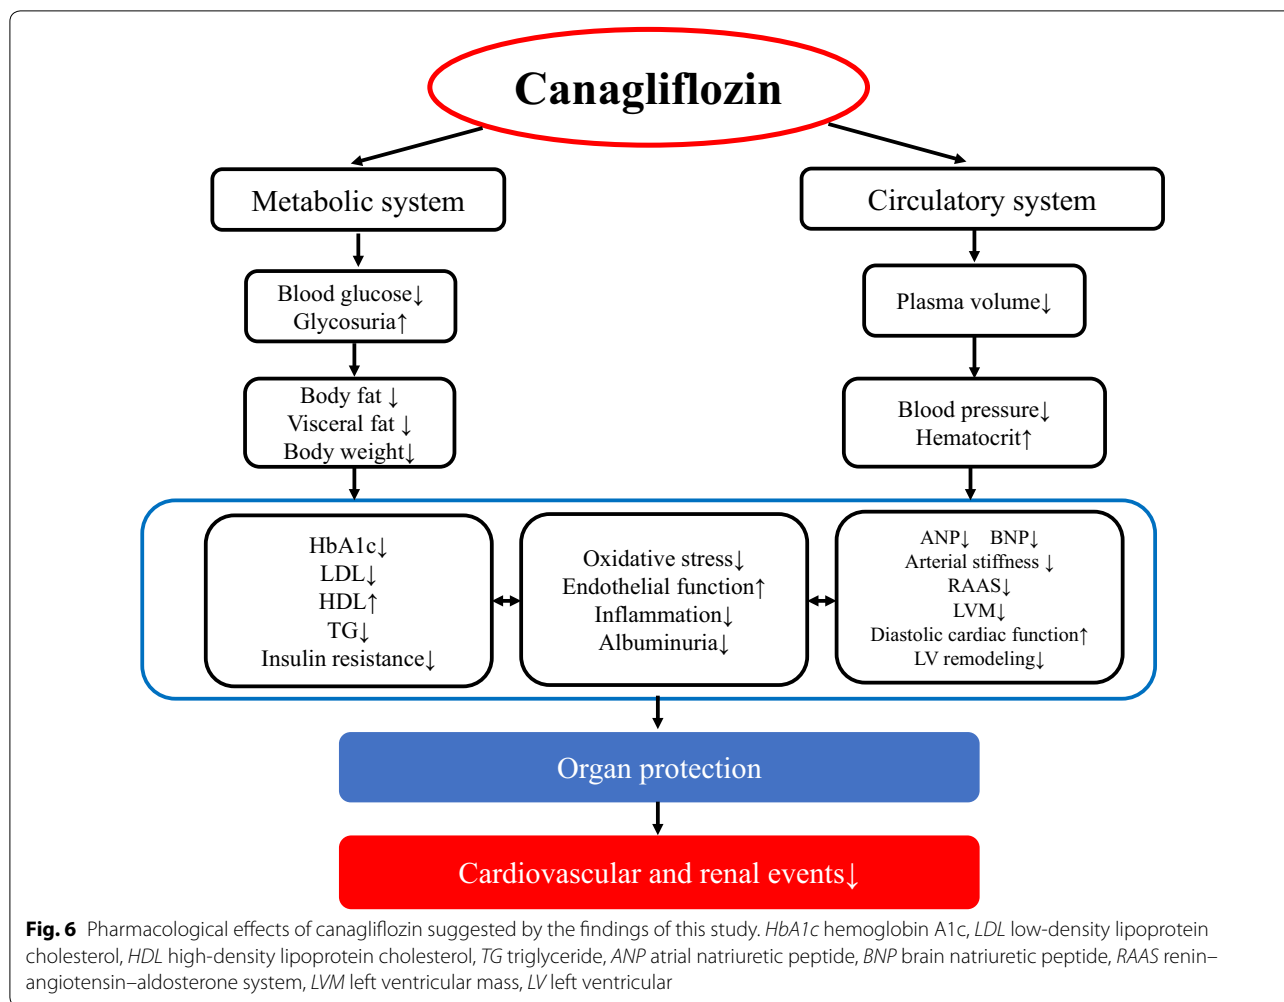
Canagliflozin

Metabolic system

Circulatory system

Blood glucose↓
Glycosuria↑

Plasma volume↓

Body fat ↓
Visceral fat ↓
Body weight↓

Blood pressure↓
Hematocrit↑

HbA1c↓
LDL↓
HDL↑
TG↓
Insulin resistance↓

Oxidative stress↓
Endothelial function↑
Inflammation↓
Albuminuria↓

ANP↓ BNP↓
Arterial stiffness ↓
RAAS↓
LVM↓
Diastolic cardiac function↑
LV remodeling↓

Organ protection

Cardiovascular and renal events↓

**Fig. 6** Pharmacological effects of canagliflozin suggested by the findings of this study. *HbA1c* hemoglobin A1c, *LDL* low-density lipoprotein cholesterol, *HDL* high-density lipoprotein cholesterol, *TG* triglyceride, *ANP* atrial natriuretic peptide, *BNP* brain natriuretic peptide, *RAAS* renin–angiotensin–aldosterone system, *LVM* left ventricular mass, *LV* left ventricular